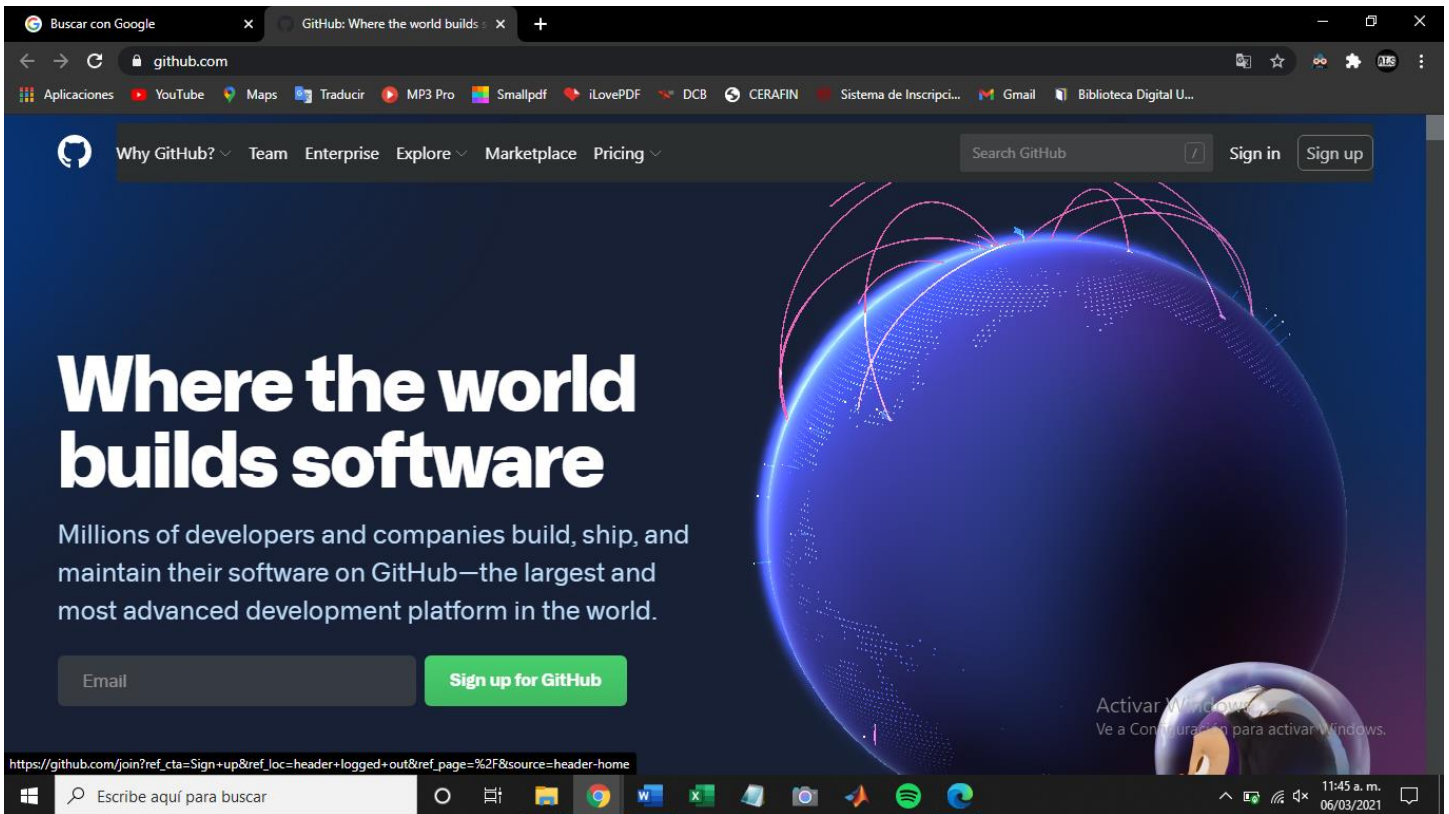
Buscar con Google
GitHub: Where the world builds
github.com
Aplicaciones YouTube Maps Traducir MP3 Pro Smallpdf iLovePDF DCB CERAFIN Sistema de Inscripci... Gmail Biblioteca Digital U...

Why GitHub? Team Enterprise Explore Marketplace Pricing
Search GitHub /
Sign in Sign up

Where the world builds software

Millions of developers and companies build, ship, and maintain their software on GitHub—the largest and most advanced development platform in the world.

Email
Sign up for GitHub

Activar Windows
Ve a Con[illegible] para activar Windows.

https://github.com/join?ref_cta=Sign+up&ref_loc=header+logged+out&ref_page=%2F&source=header-home

Escribe aquí para buscar
11:45 a. m.
06/03/2021